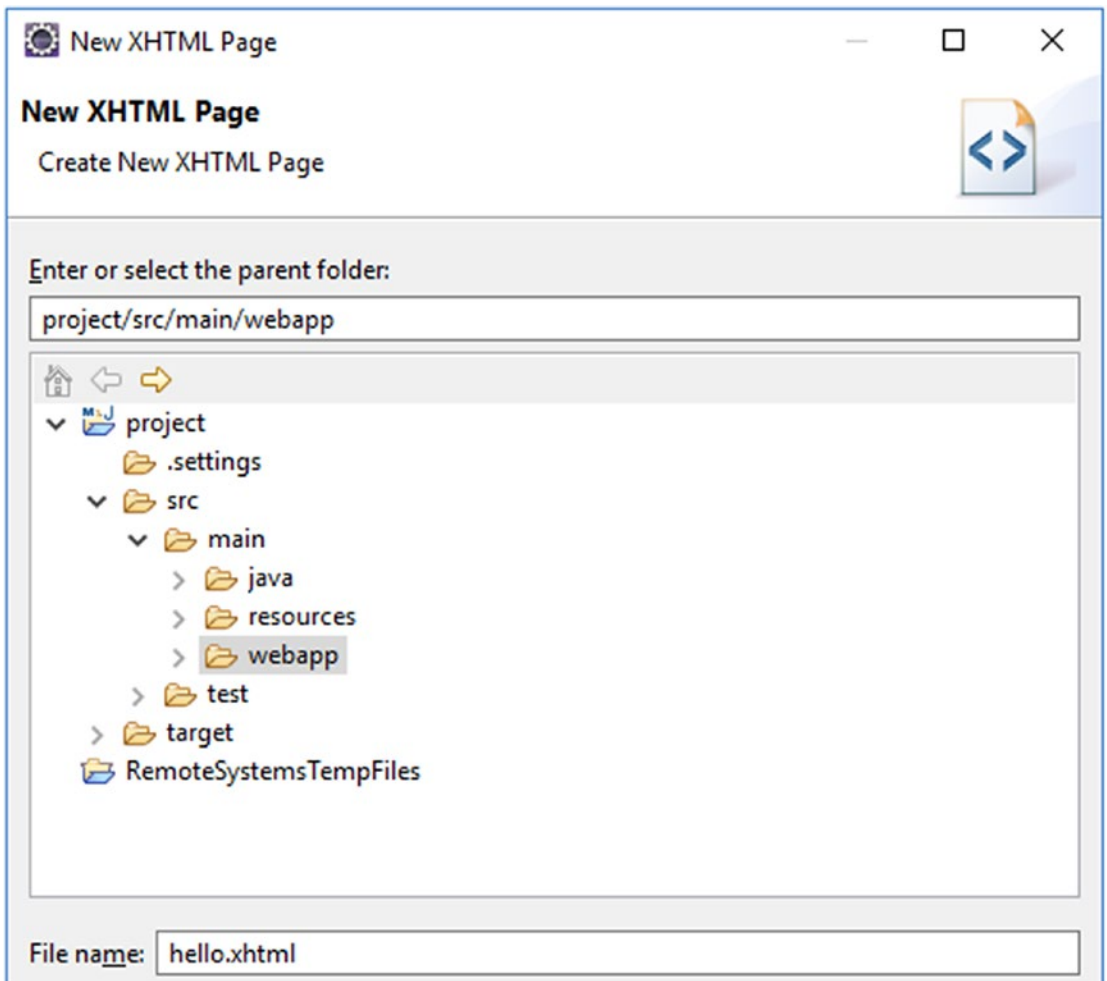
New XHTML Page

New XHTML Page

Create New XHTML Page

Enter or select the parent folder:

project/src/main/webapp

project
.settings
src
main
java
resources
webapp
test
target
RemoteSystemsTempFiles

File name: hello.xhtml